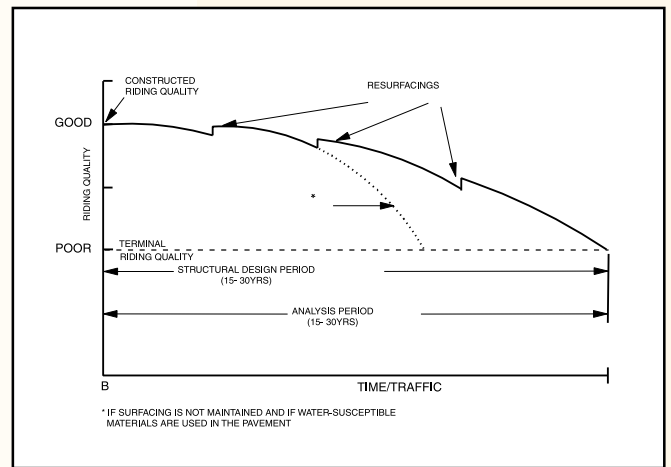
CONSTRUCTED RIDING QUALITY

RESURFACINGS

GOOD

RIDING QUALITY

*

POOR

TERMINAL RIDING QUALITY

STRUCTURAL DESIGN PERIOD (15- 30YRS)

ANALYSIS PERIOD (15- 30YRS)

B

TIME/TRAFFIC

* IF SURFACING IS NOT MAINTAINED AND IF WATER-SUSCEPTIBLE MATERIALS ARE USED IN THE PAVEMENT